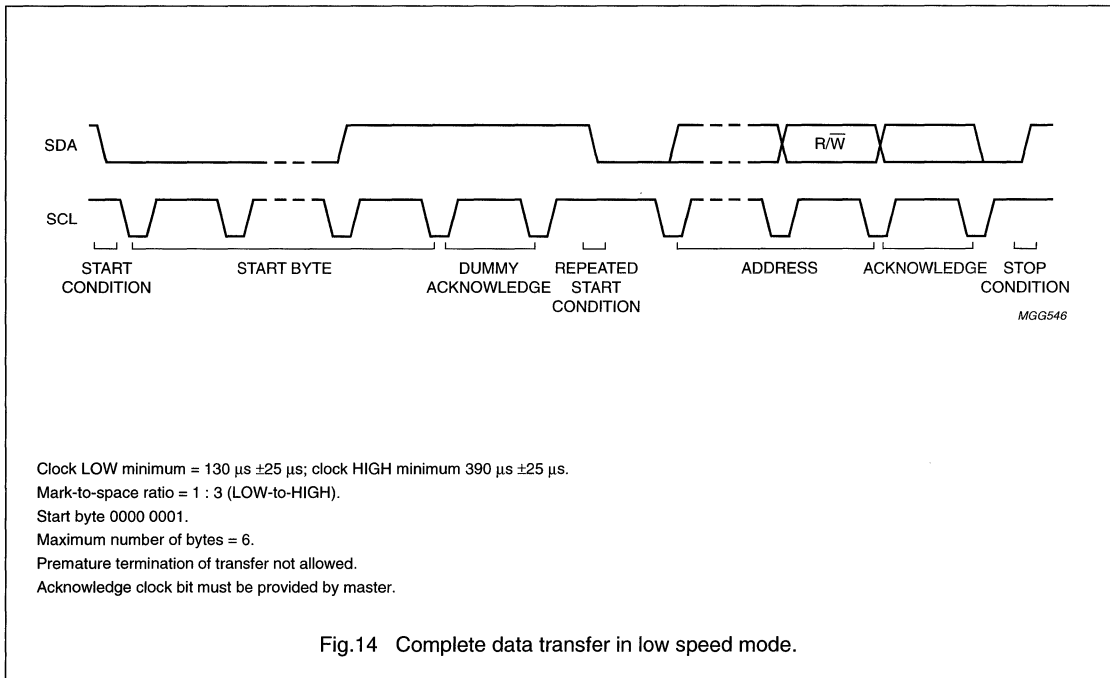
SDA

$R/\overline{W}$

SCL

START CONDITION

START BYTE

DUMMY ACKNOWLEDGE

REPEATED START CONDITION

ADDRESS

ACKNOWLEDGE

STOP CONDITION

MGG546

Clock LOW minimum = 130 μs ±25 μs; clock HIGH minimum 390 μs ±25 μs.
Mark-to-space ratio = 1 : 3 (LOW-to-HIGH).
Start byte 0000 0001.
Maximum number of bytes = 6.
Premature termination of transfer not allowed.
Acknowledge clock bit must be provided by master.

Fig.14 Complete data transfer in low speed mode.